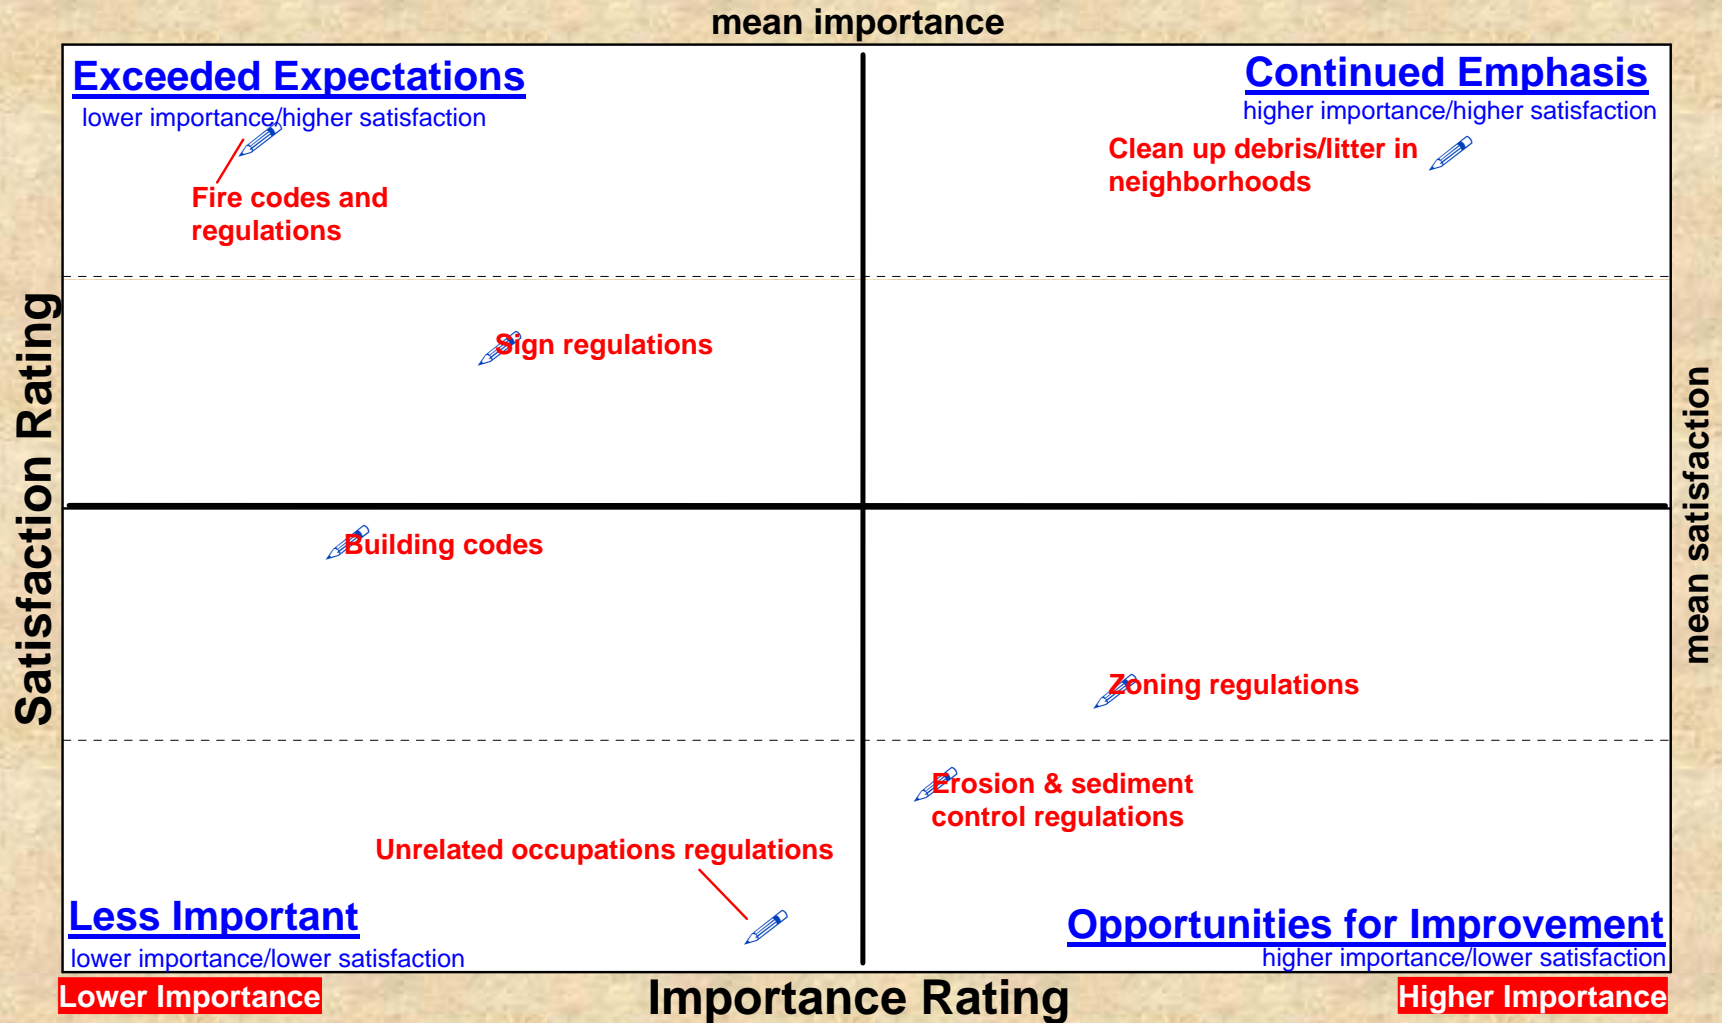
mean importance

Exceeded Expectations
lower importance/higher satisfaction

Continued Emphasis
higher importance/higher satisfaction

Fire codes and regulations

Clean up debris/litter in neighborhoods

Sign regulations

Satisfaction Rating

mean satisfaction

Building codes

Zoning regulations

Erosion & sediment control regulations

Unrelated occupations regulations

Less Important
lower importance/lower satisfaction

Opportunities for Improvement
higher importance/lower satisfaction

Lower Importance

Importance Rating

Higher Importance